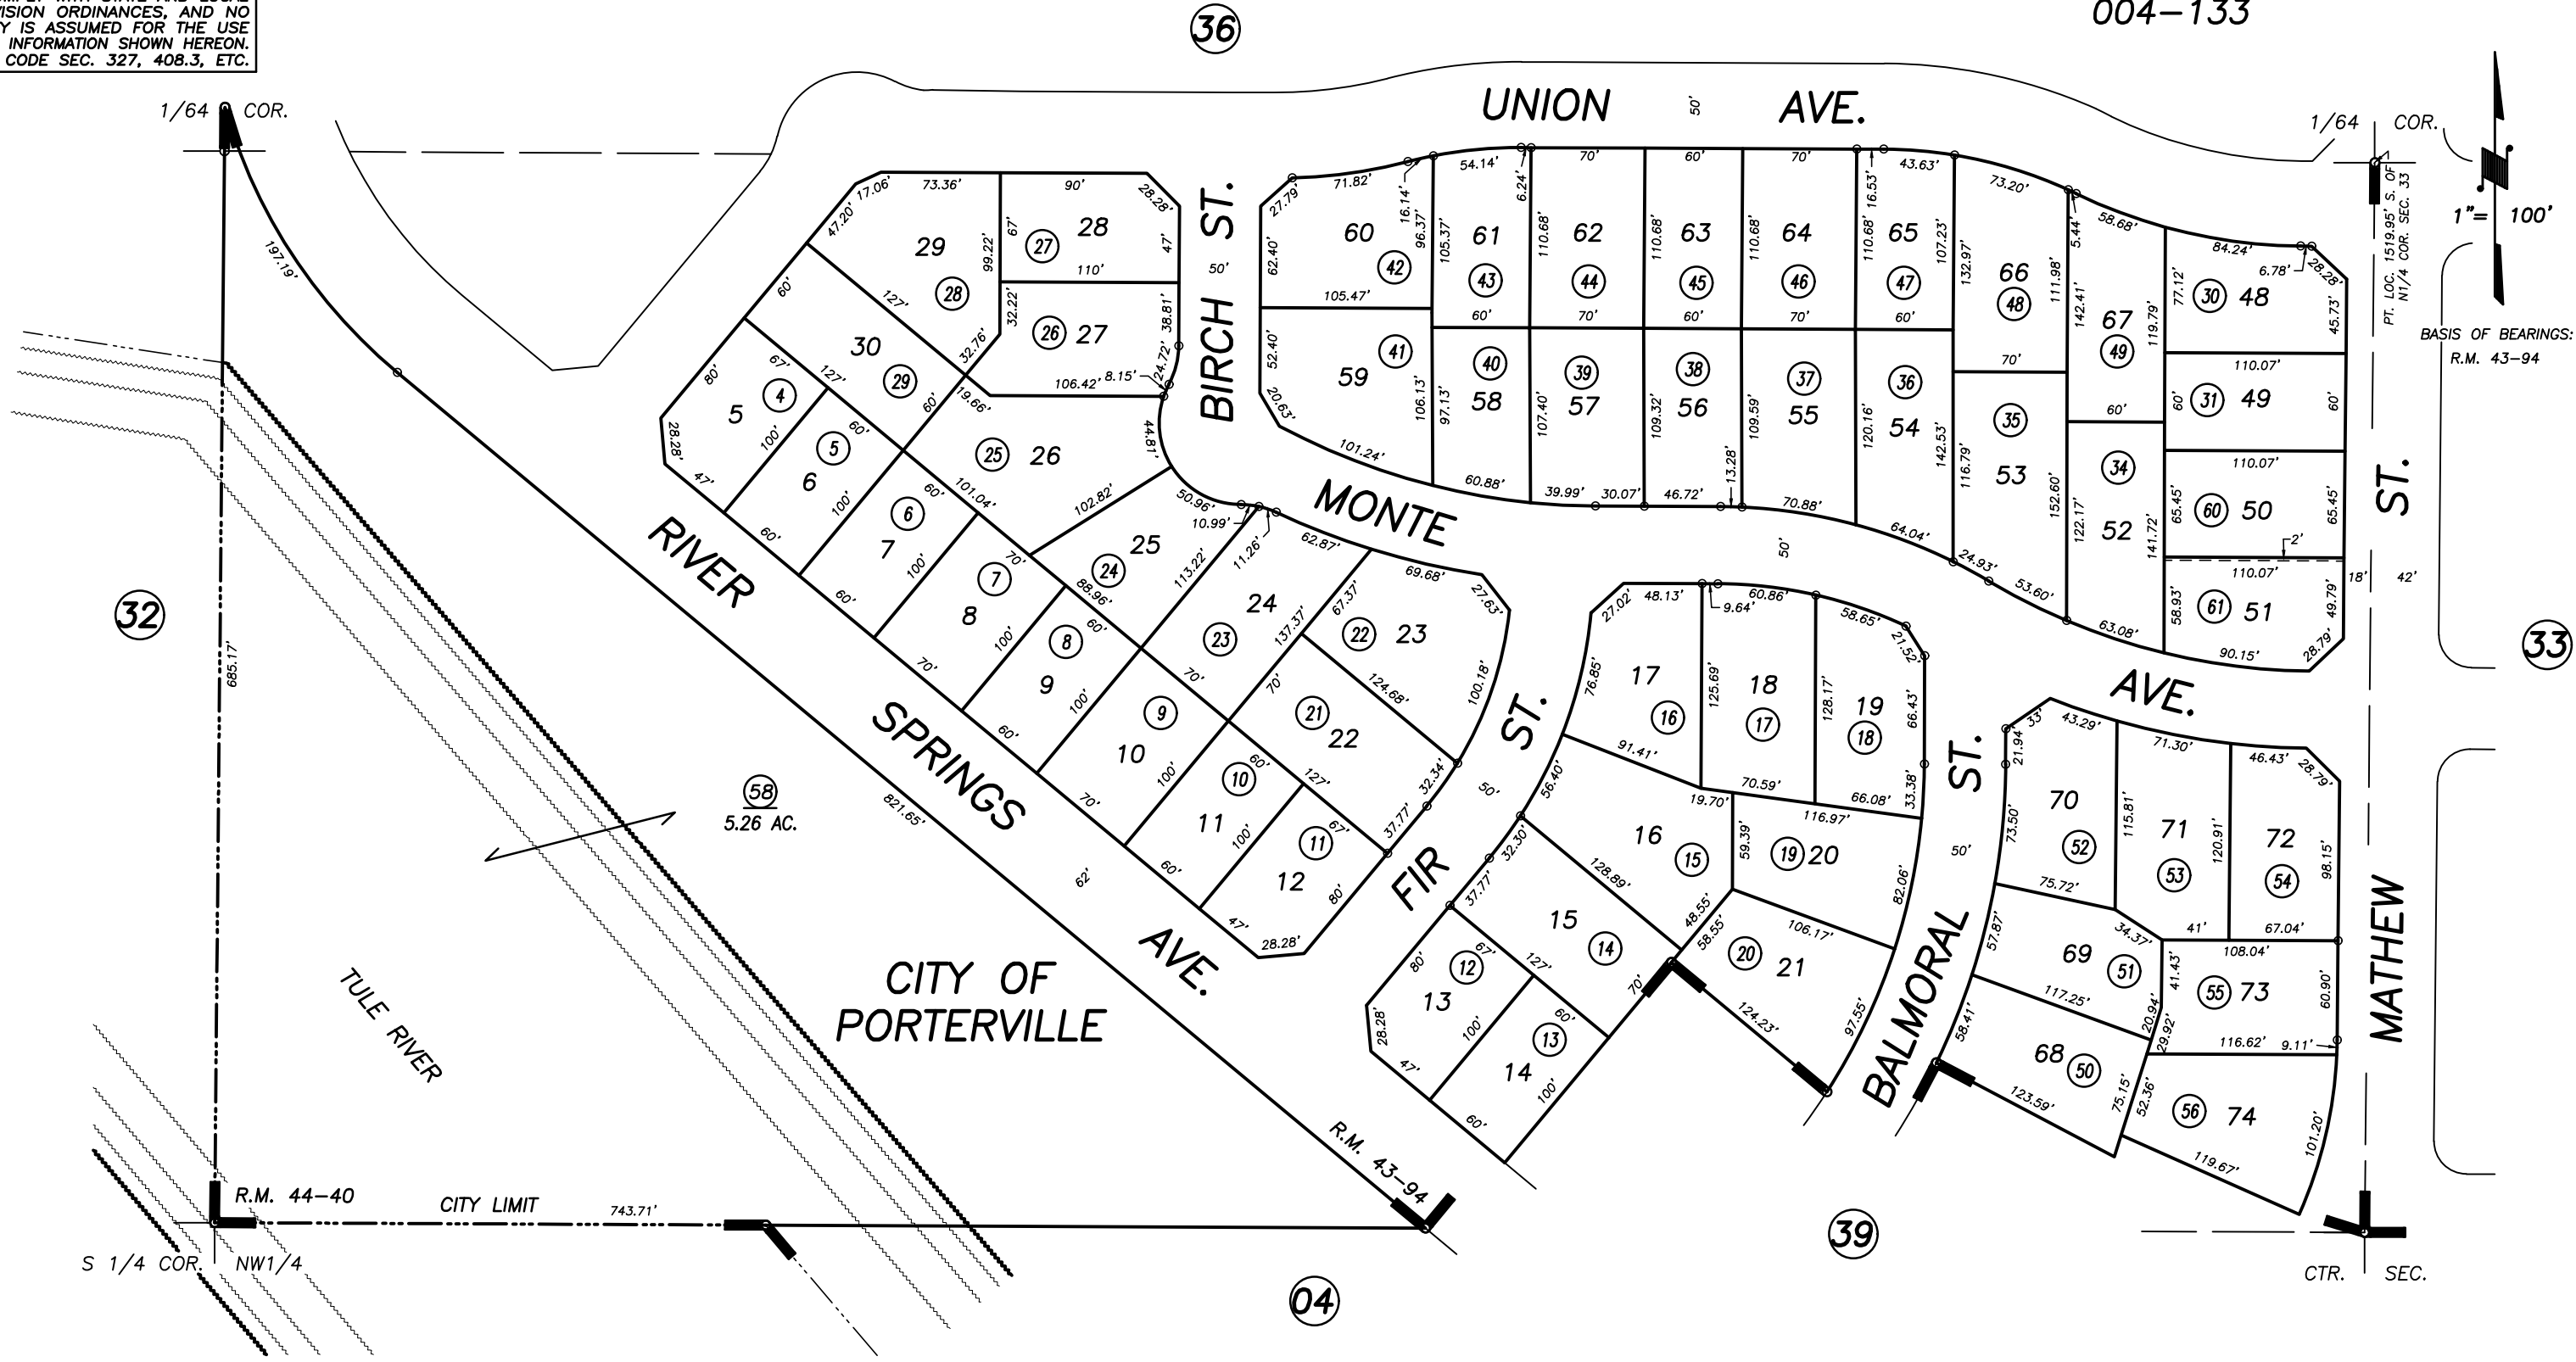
VISION ORDINANCES, AND NO
Y IS ASSUMED FOR THE USE
INFORMATION SHOWN HEREON.
CODE SEC. 327, 408.3, ETC.

36

004-133

1/64 COR.

UNION 50' AVE.

1/64 COR.

1" = 100'

PT. LOC. 1519.95' S. OF N1/4 COR. SEC. 33

BASIS OF BEARINGS:
R.M. 43-94

197.19'

29 (28)
28 (27)
27 (26)
30 (29)
5 (4)
6 (5)
7 (6)
8 (7)
9 (8)
10 (9)
11 (10)
12 (11)
26 (25)
25 (24)
24 (23)
23 (22)
22 (21)
60 (42)
59 (41)
61 (43)
58 (40)
62 (44)
57 (39)
63 (45)
56 (38)
64 (46)
55 (37)
65 (47)
54 (36)
66 (48)
53 (35)
67 (49)
52 (34)
48 (30)
49 (31)
50 (60)
51 (61)
17 (16)
18 (17)
19 (18)
16 (15)
20 (19)
15 (14)
21 (20)
13 (12)
14 (13)
70 (52)
71 (53)
72 (54)
69 (51)
73 (55)
68 (50)
74 (56)

BIRCH ST.
MONTE
AVE.
ST.
FIR ST.
BALMORAL ST.
MATHEW
RIVER SPRINGS AVE.

32

685.17'

(58)
5.26 AC.

821.65'

62'

CITY OF PORTERVILLE

TULE RIVER

R.M. 43-94

R.M. 44-40

CITY LIMIT

743.71'

S 1/4 COR.

NW1/4

04

39

33

CTR. SEC.

18'

42'

50'